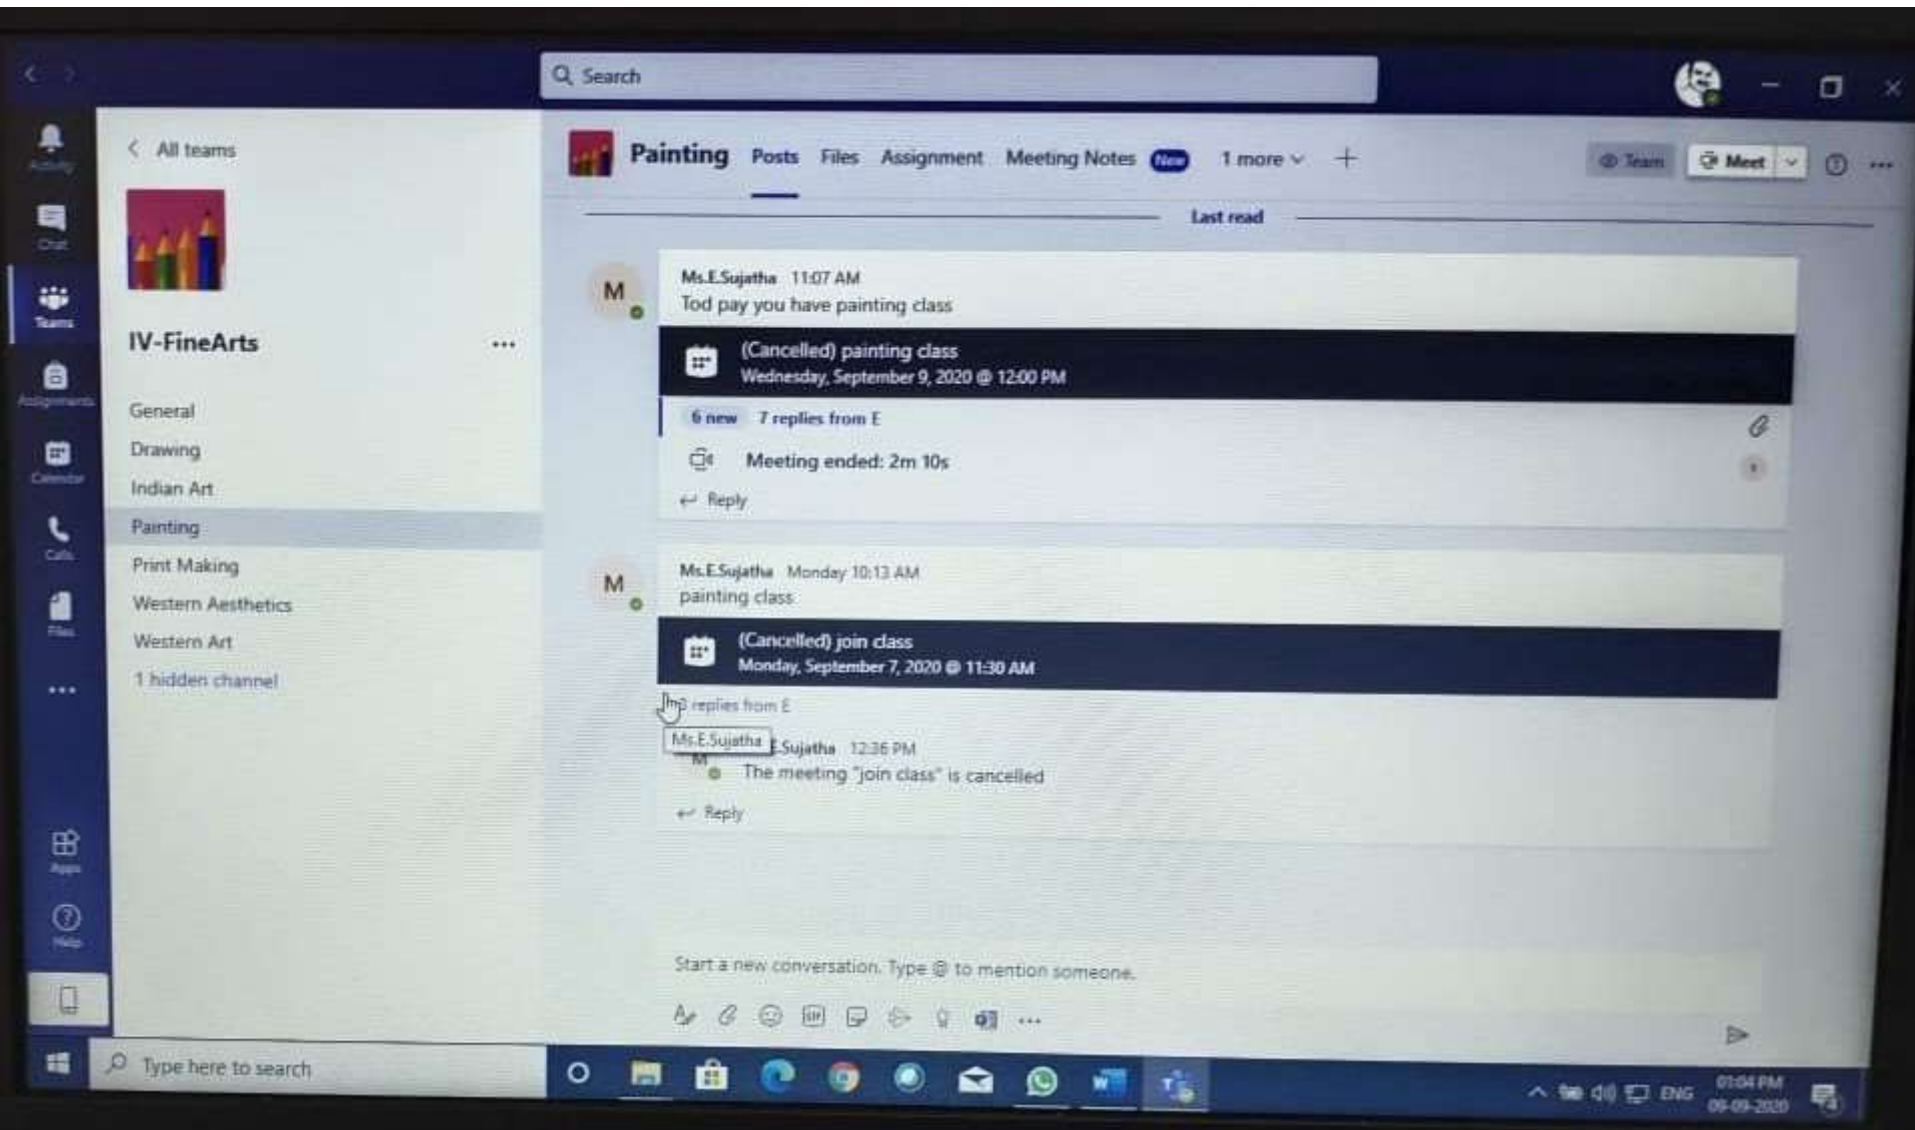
Search

Activity
Chat
Teams
Assignments
Calendar
Calls
Files
...
Apps
Help

< All teams

IV-FineArts ...

General
Drawing
Indian Art
Painting
Print Making
Western Aesthetics
Western Art
1 hidden channel

Painting Posts Files Assignment Meeting Notes New 1 more +

Team Meet

Last read

M
Ms.E.Sujatha 11:07 AM
Tod pay you have painting class

(Cancelled) painting class
Wednesday, September 9, 2020 @ 12:00 PM

6 new 7 replies from E

Meeting ended: 2m 10s

Reply

M
Ms.E.Sujatha Monday 10:13 AM
painting class

(Cancelled) join class
Monday, September 7, 2020 @ 11:30 AM

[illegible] replies from E

Ms.E.Sujatha
M E.Sujatha 12:36 PM
The meeting "join class" is cancelled

Reply

Start a new conversation. Type @ to mention someone.

Type here to search

ENG 01:04 PM 09-09-2020